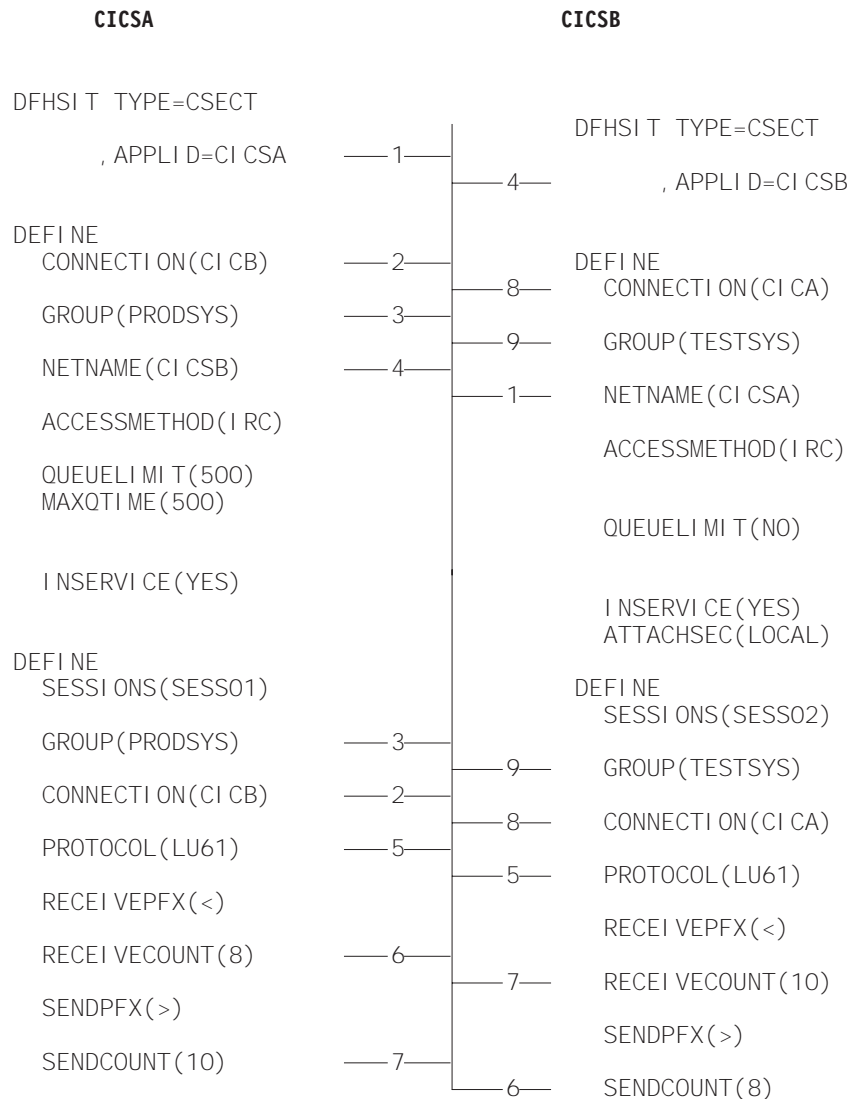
CICSA

CICSB

DFHSIT TYPE=CSECT

,APPLID=CICSA 1

DFHSIT TYPE=CSECT

4 ,APPLID=CICSB

DEFINE
CONNECTION(CICB) 2

GROUP(PRODSYS) 3

NETNAME(CICSB) 4

ACCESSMETHOD(IRC)

QUEUELIMIT(500)
MAXQTIME(500)

INSERVICE(YES)

DEFINE
8 CONNECTION(CICA)

9 GROUP(TESTSYS)

1 NETNAME(CICSA)

ACCESSMETHOD(IRC)

QUEUELIMIT(NO)

INSERVICE(YES)
ATTACHSEC(LOCAL)

DEFINE
SESSIONS(SESS01)

GROUP(PRODSYS) 3

CONNECTION(CICB) 2

PROTOCOL(LU61) 5

RECEIVEPFX(<)

RECEIVECOUNT(8) 6

SENDPFX(>)

SENDCOUNT(10) 7

DEFINE
SESSIONS(SESS02)

9 GROUP(TESTSYS)

8 CONNECTION(CICA)

5 PROTOCOL(LU61)

RECEIVEPFX(<)

7 RECEIVECOUNT(10)

SENDPFX(>)

6 SENDCOUNT(8)